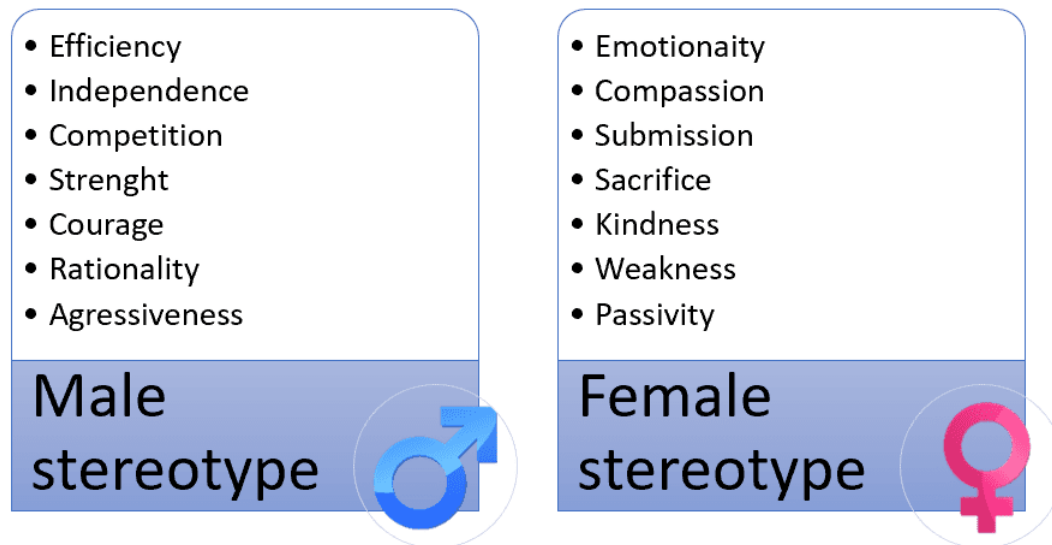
- Efficiency
- Independence
- Competition
- Strenght
- Courage
- Rationality
- Agressiveness

Male stereotype

- Emotionaity
- Compassion
- Submission
- Sacrifice
- Kindness
- Weakness
- Passivity

Female stereotype